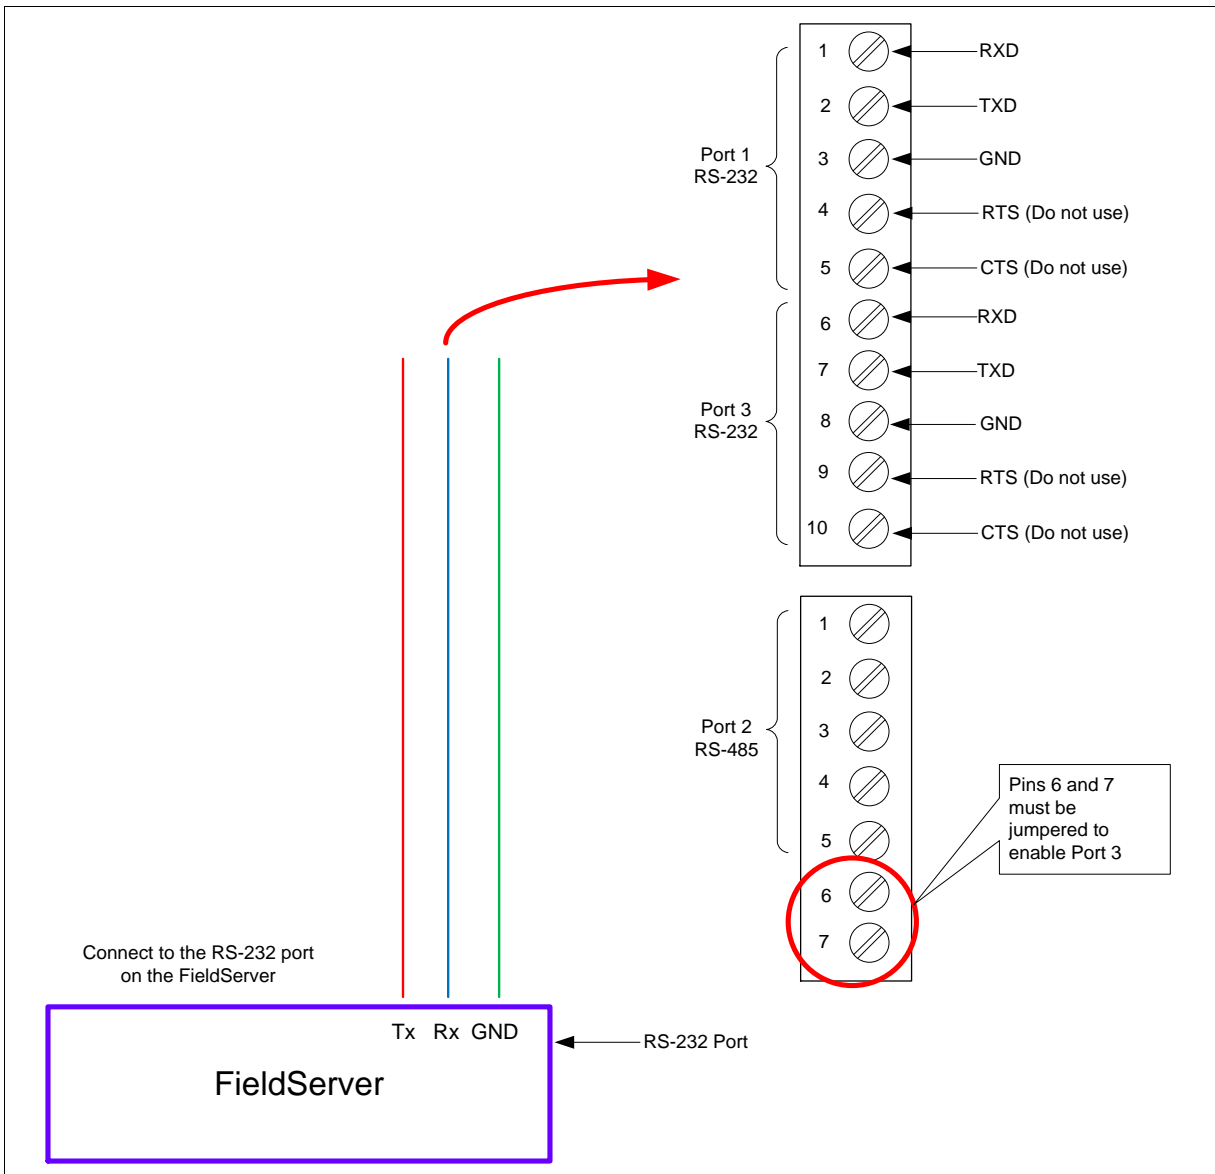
Port 1
RS-232

1 RXD
2 TXD
3 GND
4 RTS (Do not use)
5 CTS (Do not use)

Port 3
RS-232

6 RXD
7 TXD
8 GND
9 RTS (Do not use)
10 CTS (Do not use)

Port 2
RS-485

1
2
3
4
5
6
7

Pins 6 and 7 must be jumpered to enable Port 3

Connect to the RS-232 port on the FieldServer

Tx Rx GND

FieldServer

RS-232 Port